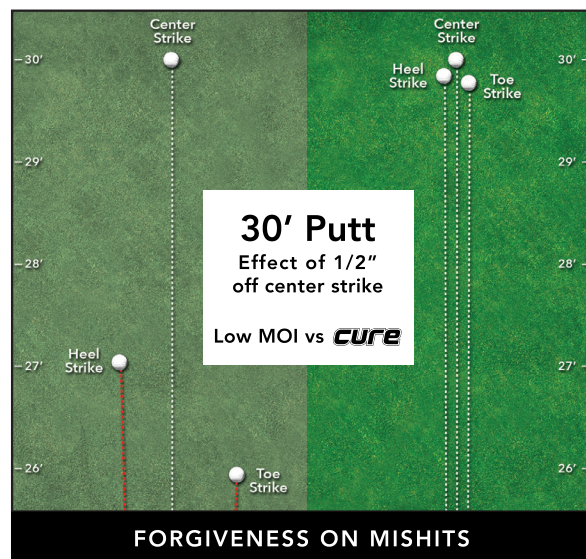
Center Strike

30'

29'

28'

27'

26'

Heel Strike

Toe Strike

Center Strike

Heel Strike

Toe Strike

30'

29'

28'

27'

26'

30' Putt

Effect of 1/2" off center strike

Low MOI vs CURE

FORGIVENESS ON MISHITS